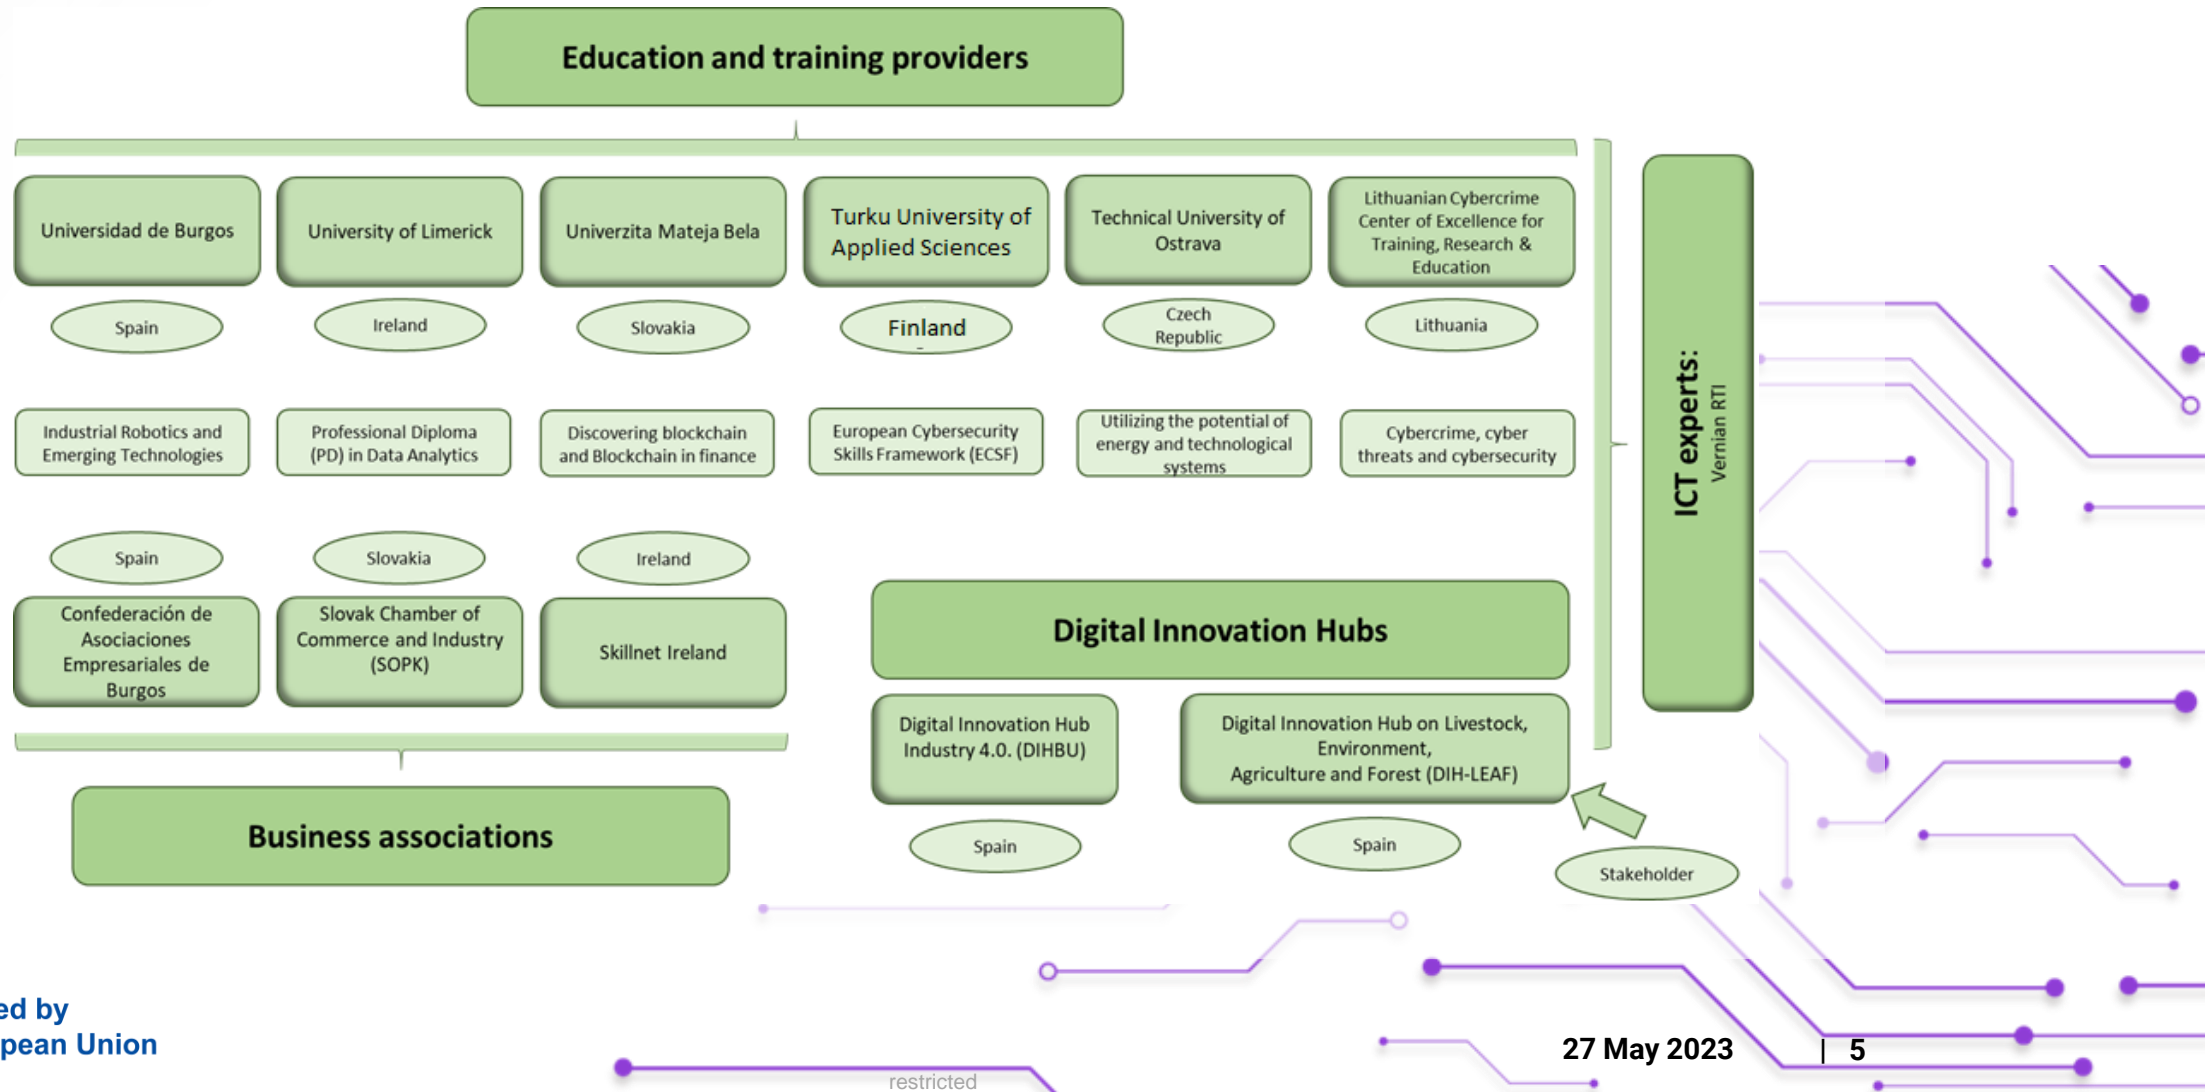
Education and training providers

Universidad de Burgos

Spain

University of Limerick

Ireland

Univerzita Mateja Bela

Slovakia

Turku University of Applied Sciences

Finland

Technical University of Ostrava

Czech Republic

Lithuanian Cybercrime Center of Excellence for Training, Research & Education

Lithuania

Industrial Robotics and Emerging Technologies

Professional Diploma (PD) in Data Analytics

Discovering blockchain and Blockchain in finance

European Cybersecurity Skills Framework (ECSF)

Utilizing the potential of energy and technological systems

Cybercrime, cyber threats and cybersecurity

ICT experts:
Vernian RTI

Spain

Confederación de Asociaciones Empresariales de Burgos

Slovakia

Slovak Chamber of Commerce and Industry (SOPK)

Ireland

Skillnet Ireland

Digital Innovation Hubs

Digital Innovation Hub Industry 4.0. (DIHBU)

Spain

Digital Innovation Hub on Livestock, Environment, Agriculture and Forest (DIH-LEAF)

Spain

Stakeholder

Business associations

ed by
pean Union

restricted

27 May 2023 | 5